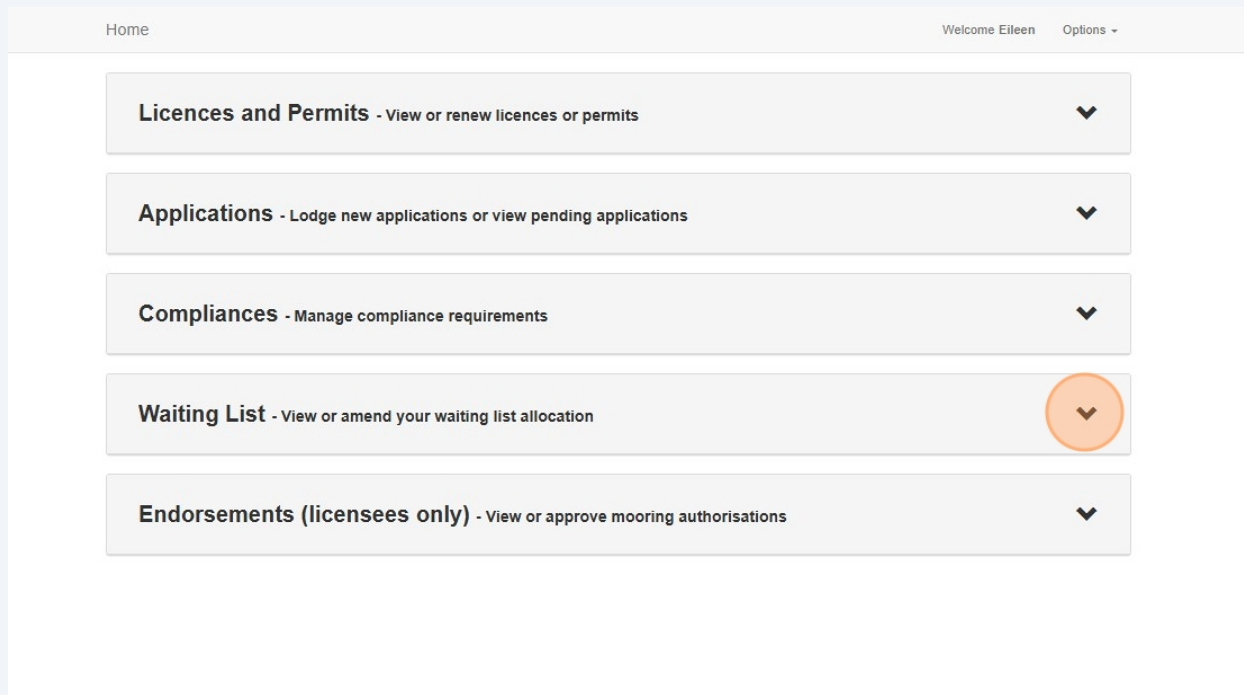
Home

Welcome Eileen Options

Licences and Permits - View or renew licences or permits

Applications - Lodge new applications or view pending applications

Compliances - Manage compliance requirements

Waiting List - View or amend your waiting list allocation

Endorsements (licensees only) - View or approve mooring authorisations